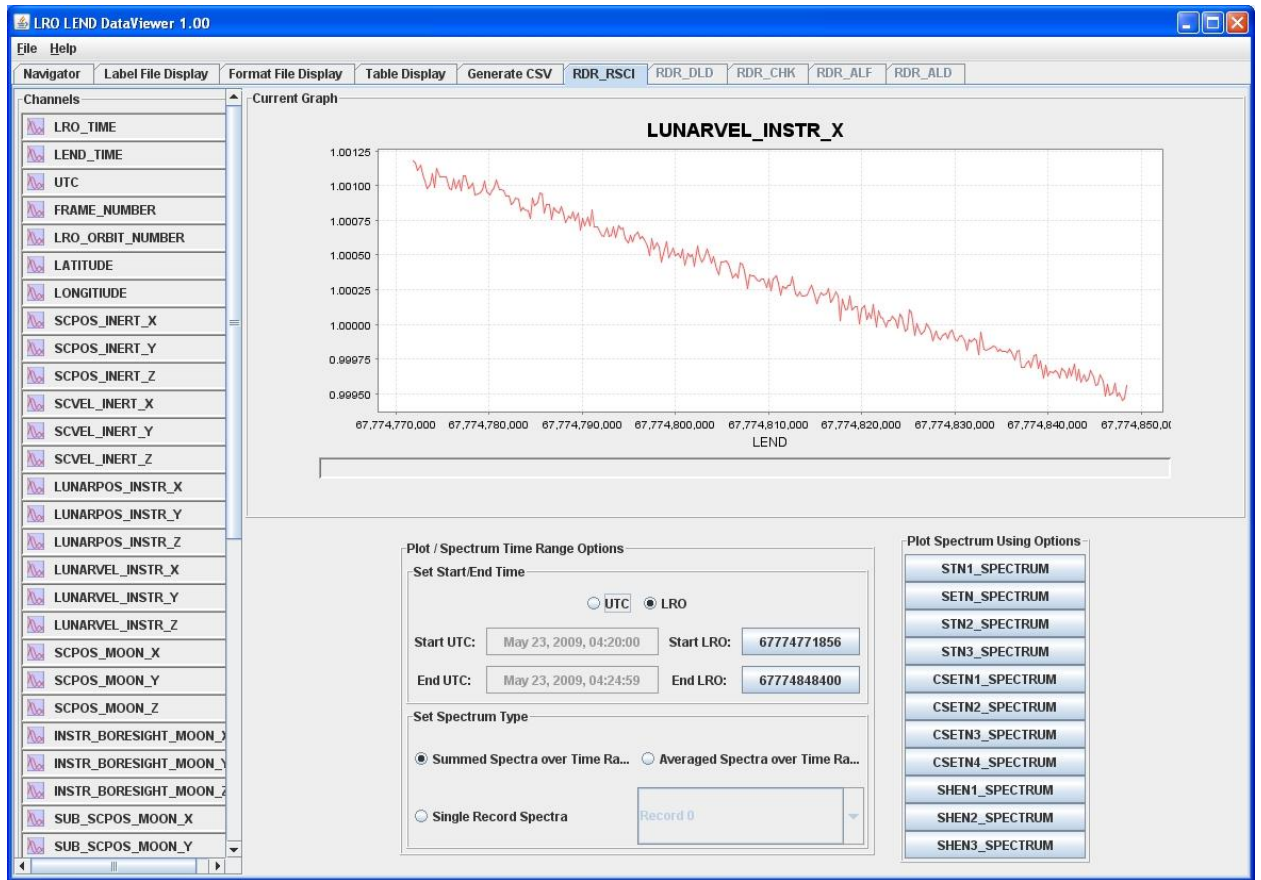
LRO LEND DataViewer 1.00

File Help

Navigator | Label File Display | Format File Display | Table Display | Generate CSV | RDR_RSCI | RDR_DLD | RDR_CHK | RDR_ALF | RDR_ALD

Channels
LRO_TIME
LEND_TIME
UTC
FRAME_NUMBER
LRO_ORBIT_NUMBER
LATITUDE
LONGITIUDE
SCPOS_INERT_X
SCPOS_INERT_Y
SCPOS_INERT_Z
SCVEL_INERT_X
SCVEL_INERT_Y
SCVEL_INERT_Z
LUNARPOS_INSTR_X
LUNARPOS_INSTR_Y
LUNARPOS_INSTR_Z
LUNARVEL_INSTR_X
LUNARVEL_INSTR_Y
LUNARVEL_INSTR_Z
SCPOS_MOON_X
SCPOS_MOON_Y
SCPOS_MOON_Z
INSTR_BORESIGHT_MOON_X
INSTR_BORESIGHT_MOON_Y
INSTR_BORESIGHT_MOON_Z
SUB_SCPOS_MOON_X
SUB_SCPOS_MOON_Y

Current Graph

LUNARVEL_INSTR_X

1.00125
1.00100
1.00075
1.00050
1.00025
1.00000
0.99975
0.99950

67,774,770,000 67,774,780,000 67,774,790,000 67,774,800,000 67,774,810,000 67,774,820,000 67,774,830,000 67,774,840,000 67,774,850,0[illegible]
LEND

Plot / Spectrum Time Range Options
Set Start/End Time
UTC LRO
Start UTC: May 23, 2009, 04:20:00 Start LRO: 67774771856
End UTC: May 23, 2009, 04:24:59 End LRO: 67774848400
Set Spectrum Type
Summed Spectra over Time Ra... Averaged Spectra over Time Ra...
Single Record Spectra Record 0

Plot Spectrum Using Options
STN1_SPECTRUM
SETN_SPECTRUM
STN2_SPECTRUM
STN3_SPECTRUM
CSETN1_SPECTRUM
CSETN2_SPECTRUM
CSETN3_SPECTRUM
CSETN4_SPECTRUM
SHEN1_SPECTRUM
SHEN2_SPECTRUM
SHEN3_SPECTRUM